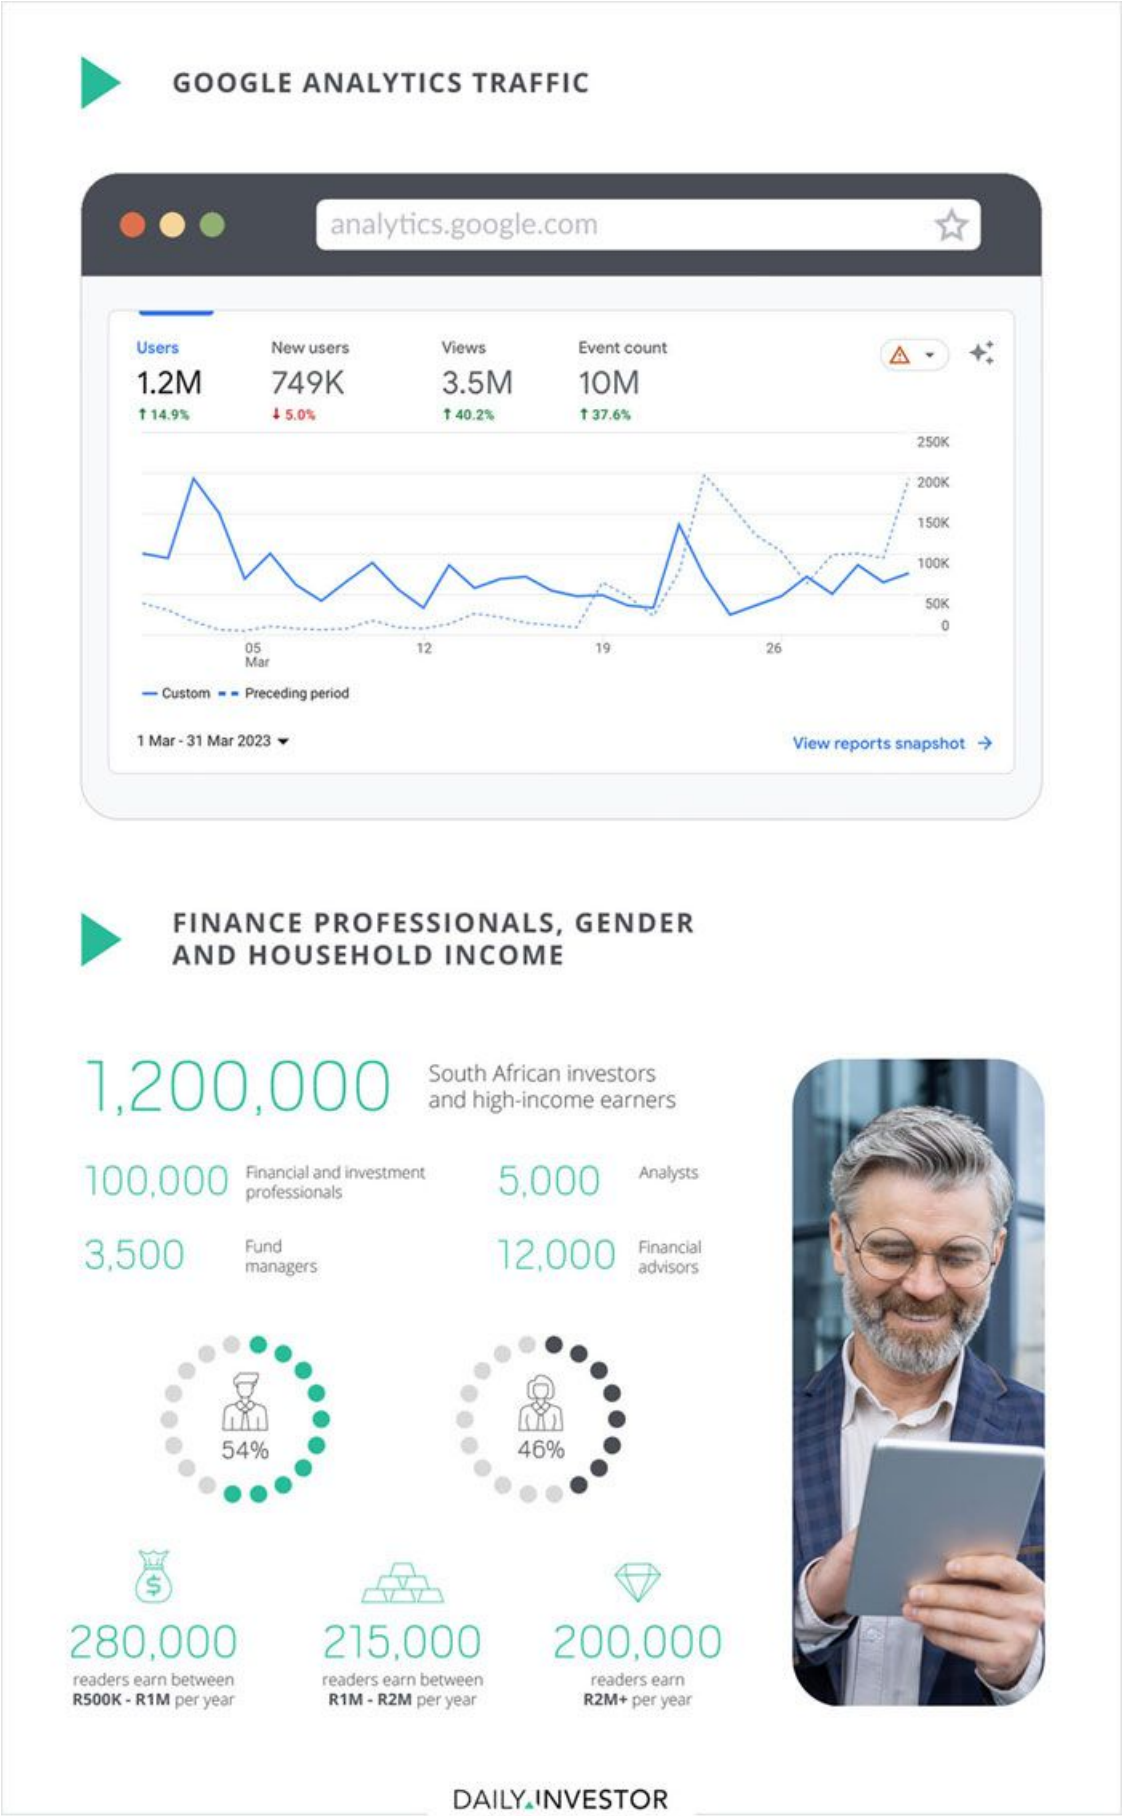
GOOGLE ANALYTICS TRAFFIC

analytics.google.com

Users
1.2M
↑ 14.9%

New users
749K
↓ 5.0%

Views
3.5M
↑ 40.2%

Event count
10M
↑ 37.6%

250K
200K
150K
100K
50K
0

05 Mar
12
19
26

— Custom -- Preceding period

1 Mar - 31 Mar 2023

View reports snapshot →

FINANCE PROFESSIONALS, GENDER AND HOUSEHOLD INCOME

1,200,000 South African investors and high-income earners

100,000 Financial and investment professionals

5,000 Analysts

3,500 Fund managers

12,000 Financial advisors

54%

46%

280,000 readers earn between R500K - R1M per year

215,000 readers earn between R1M - R2M per year

200,000 readers earn R2M+ per year

DAILY INVESTOR